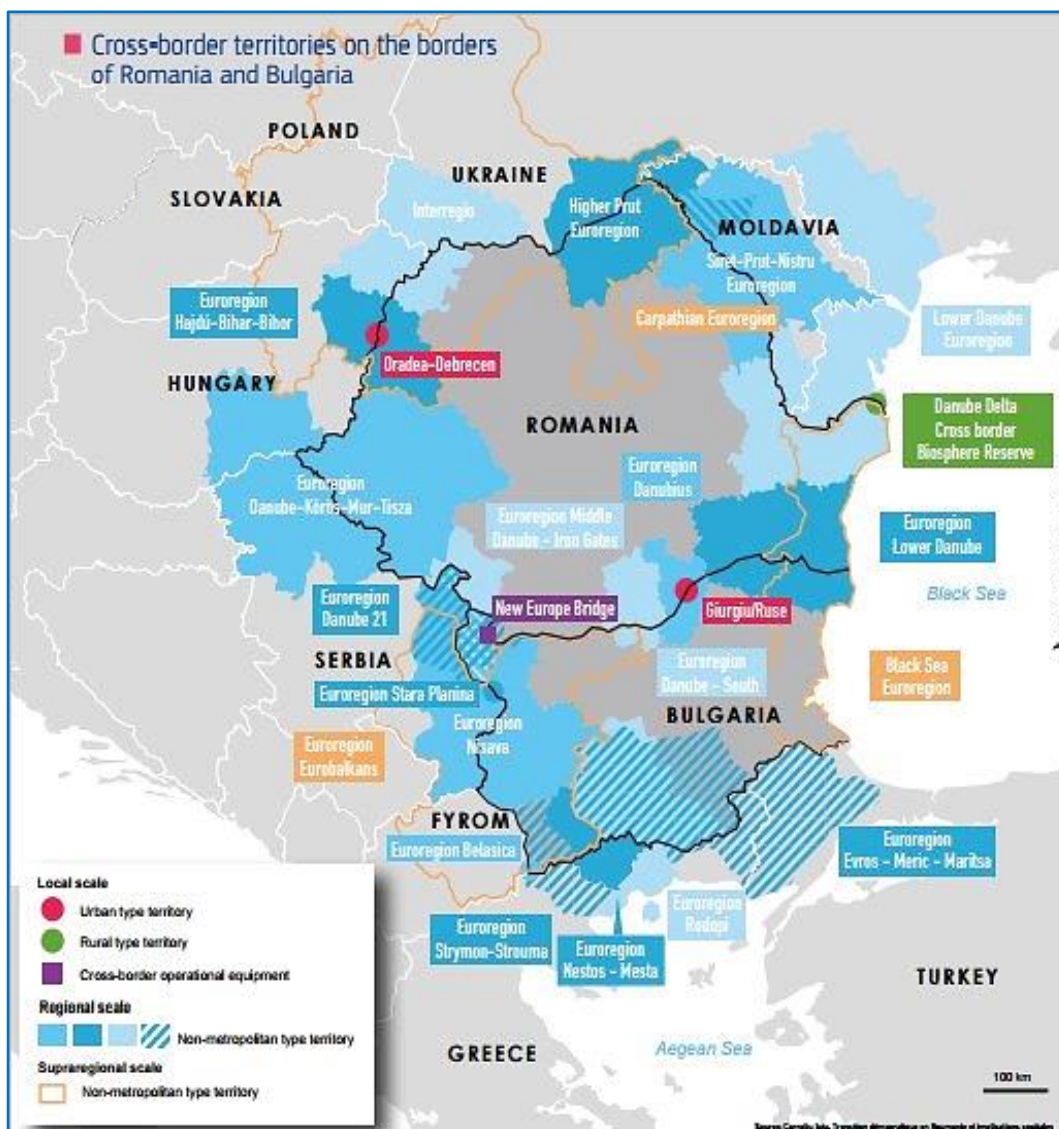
Cross-border territories on the borders of Romania and Bulgaria

POLAND

UKRAINE

SLOVAKIA

Interregio

Higher Prut Euroregion

MOLDAVIA

Siret-Prut-Nistru Euroregion

Euroregion Hajdú-Bihar-Bihor

Carpathian Euroregion

Lower Danube Euroregion

Oradea-Debrecen

HUNGARY

Danube Delta Cross border Biosphere Reserve

ROMANIA

Euroregion Danubius

Euroregion Danube-Körös-Mur-Tisza

Euroregion Middle Danube - Iron Gates

Euroregion Lower Danube

Euroregion Danube 21

New Europe Bridge

Giurgiu/Ruse

Black Sea

SERBIA

Euroregion Danube - South

Black Sea Euroregion

Euroregion Stara Planina

Euroregion Nisava

BULGARIA

Euroregion Eurobalkans

FYROM

Euroregion Belasica

Euroregion Evros - Meric - Maritsa

Local scale

Urban type territory

Rural type territory

Cross-border operational equipment

Regional scale

Non-metropolitan type territory

Supraregional scale

Non-metropolitan type territory

Euroregion Strymon-Strouma

Euroregion Nestos - Mesta

Euroregion Rodopi

TURKEY

GREECE

Aegean Sea

100 km

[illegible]